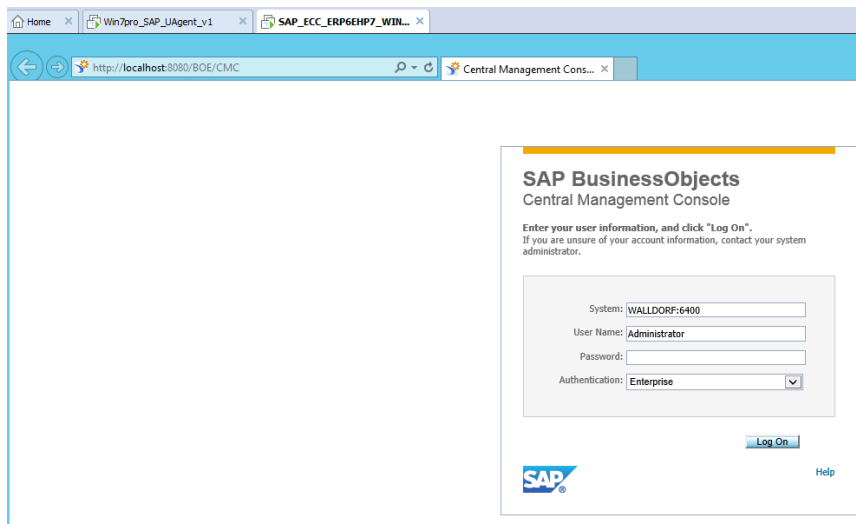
Home ×
Win7pro_SAP_UAgent_v1 ×
SAP_ECC_ERP6EHP7_WIN... ×

http://localhost:8080/BOE/CMC
Central Management Cons... ×

SAP BusinessObjects
Central Management Console

Enter your user information, and click "Log On".
If you are unsure of your account information, contact your system administrator.

System: WALLDORF:6400
User Name: Administrator
Password:
Authentication: Enterprise

Log On

SAP

Help